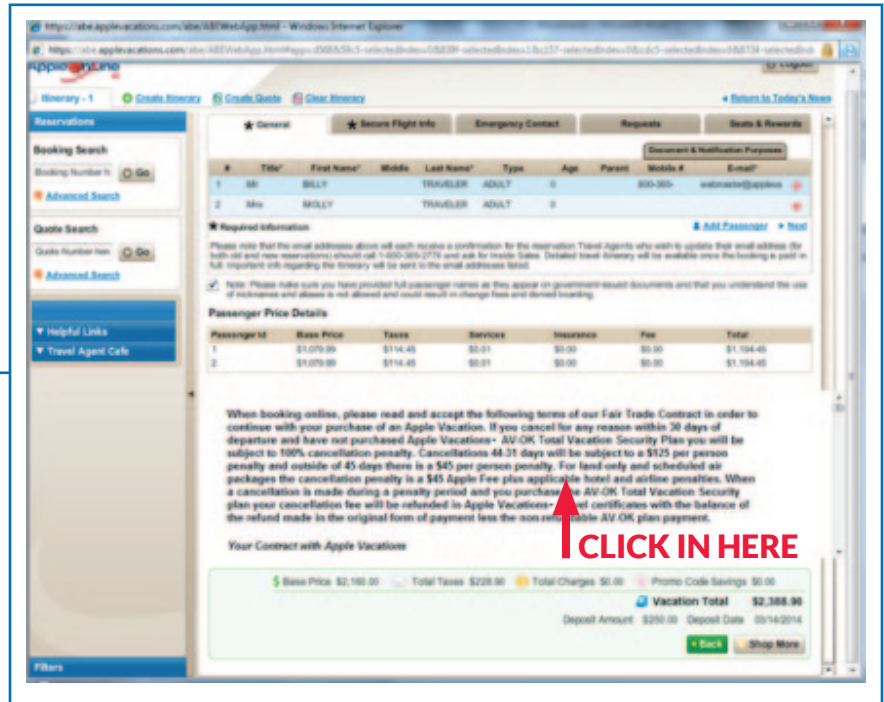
https://abe.applevacations.com/abe/ABEWebApp.html - Windows Internet Explorer

https://abe.applevacations.com/abe/ABEWebApp.html#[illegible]

Apple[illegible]Line

Logout

Itinerary - 1 Create Itinerary Create Quote Clear Itinerary

Return to Today's News

Reservations

Booking Search

Booking Number h Go

Advanced Search

Quote Search

Quote Number Iten Go

Advanced Search

Helpful Links

Travel Agent Cafe

Filters

General | Secure Flight Info | Emergency Contact | Requests | Seats & Rewards

Document & Notification Purposes

| # | Title* | First Name* | Middle | Last Name* | Type | Age | Parent | Mobile # | E-mail* |
|---|---|---|---|---|---|---|---|---|---|
| 1 | Mr | BILLY | | TRAVELER | ADULT | 0 | | 800-365- | webmaster@appleva |
| 2 | Mrs | MOLLY | | TRAVELER | ADULT | 0 | | | |

★ Required Information

Add Passenger Next

Please note that the email addresses above will each receive a confirmation for the reservation Travel Agents who wish to update their email address (for both old and new reservations) should call 1-800-365-2775 and ask for Inside Sales. Detailed travel itinerary will be available once the booking is paid in full. Important info regarding the itinerary will be sent to the email addresses listed.

Note: Please make sure you have provided full passenger names as they appear on government-issued documents and that you understand the use of nicknames and aliases is not allowed and could result in change fees and denied boarding.

Passenger Price Details

| Passenger Id | Base Price | Taxes | Services | Insurance | Fee | Total |
|---|---|---|---|---|---|---|
| 1 | $1,079.99 | $114.45 | $0.01 | $0.00 | $0.00 | $1,194.45 |
| 2 | $1,079.99 | $114.45 | $0.01 | $0.00 | $0.00 | $1,194.45 |

When booking online, please read and accept the following terms of our Fair Trade Contract in order to continue with your purchase of an Apple Vacation. If you cancel for any reason within 30 days of departure and have not purchased Apple Vacations AV-OK Total Vacation Security Plan you will be subject to 100% cancellation penalty. Cancellations 44-31 days will be subject to a $125 per person penalty and outside of 45 days there is a $45 per person penalty. For land only and scheduled air packages the cancellation penalty is a $45 Apple Fee plus applicable hotel and airline penalties. When a cancellation is made during a penalty period and you purchase the AV-OK Total Vacation Security plan your cancellation fee will be refunded in Apple Vacations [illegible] certificates with the balance of the refund made in the original form of payment less the non refundable AV-OK plan payment.

Your Contract with Apple Vacations

CLICK IN HERE

Base Price $2,160.00 Total Taxes $228.90 Total Charges $0.00 Promo Code Savings $0.00

Vacation Total $2,388.90

Deposit Amount $250.00 Deposit Date 03/14/2014

Back Shop More